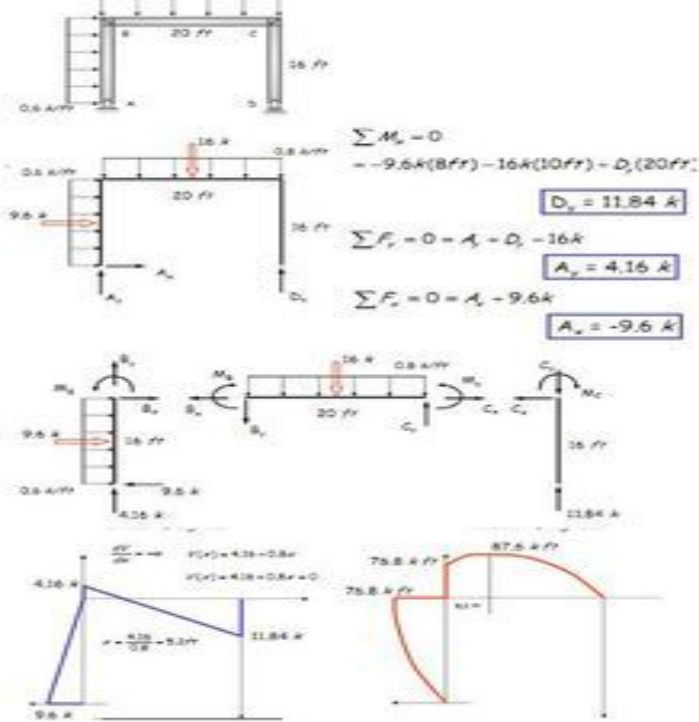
B 20 ft C
16 ft
0.6 k/ft A D

16 k
0.8 k/ft 0.8 k/ft
0.6 k/ft
20 ft
9.6 k
16 ft
$A_x$
$A_y$ $D_y$

$\sum M_A = 0$
$= -9.6k(8ft) - 16k(10ft) + D_y(20ft)$
$D_y = 11.84\ k$
$\sum F_y = 0 = A_y + D_y - 16k$
$A_y = 4.16\ k$
$\sum F_x = 0 = A_x - 9.6k$
$A_x = -9.6\ k$

$B_y$
$M_B$
$B_x$
9.6 k
16 ft
0.6 k/ft
9.6 k
4.16 k

16 k
$M_B$ 0.8 k/ft $M_C$
$B_x$ $C_x$
20 ft
$B_y$ $C_y$

$C_y$
$M_C$
$C_x$
16 ft
11.84 k

$\frac{dV}{dx}$ →
$V(x) = 4.16 - 0.8x$
$V(x) = 4.16 - 0.8x = 0$
4.16 k
$x = \frac{4.16}{0.8} = 5.2ft$
11.84 k
9.6 k

87.6 k ft
76.8 k ft
76.8 k ft
5.2